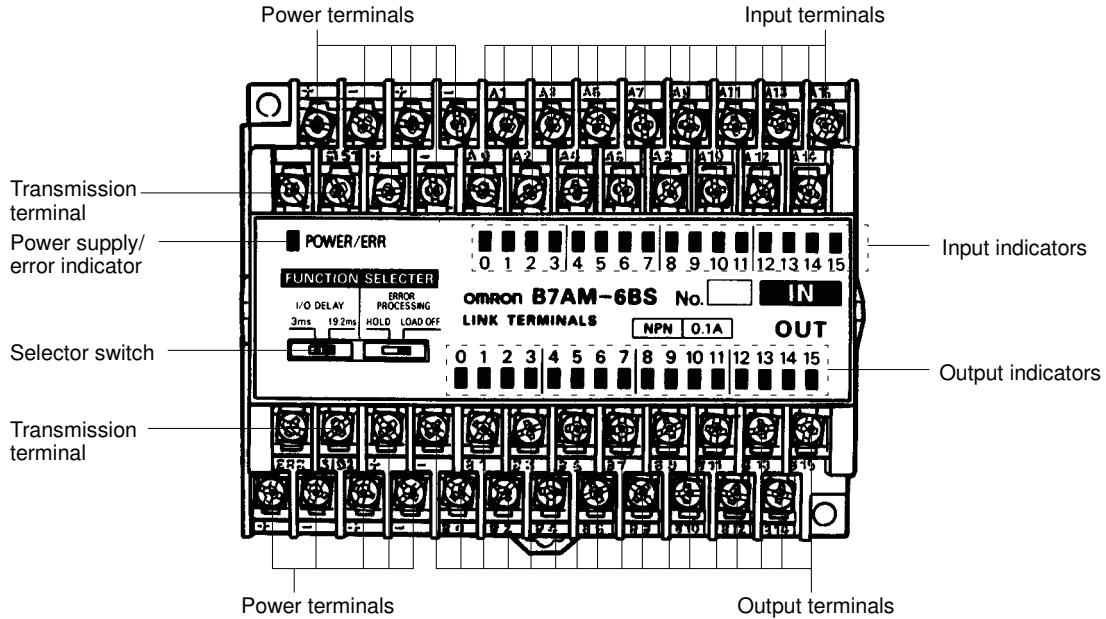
Power terminals

Input terminals

Transmission terminal

Power supply/ error indicator

Selector switch

Transmission terminal

Power terminals

Output terminals

Input indicators

Output indicators

+ − + − A1 A3 A5 A7 A9 A11 A13 A15

SIST + − A0 A2 A4 A6 A8 A10 A12 A14

POWER/ERR

0 1 2 3 4 5 6 7 8 9 10 11 12 13 14 15

FUNCTION SELECTER

I/O DELAY

3ms 19.2ms

ERROR PROCESSING

HOLD LOAD OFF

omron B7AM-6BS No.

IN

LINK TERMINALS

NPN 0.1A

OUT

0 1 2 3 4 5 6 7 8 9 10 11 12 13 14 15

ERR SIO1 + − B1 B3 B5 B7 B9 B11 B13 B15

+ − + − B0 B2 B4 B6 B8 B10 B12 B14